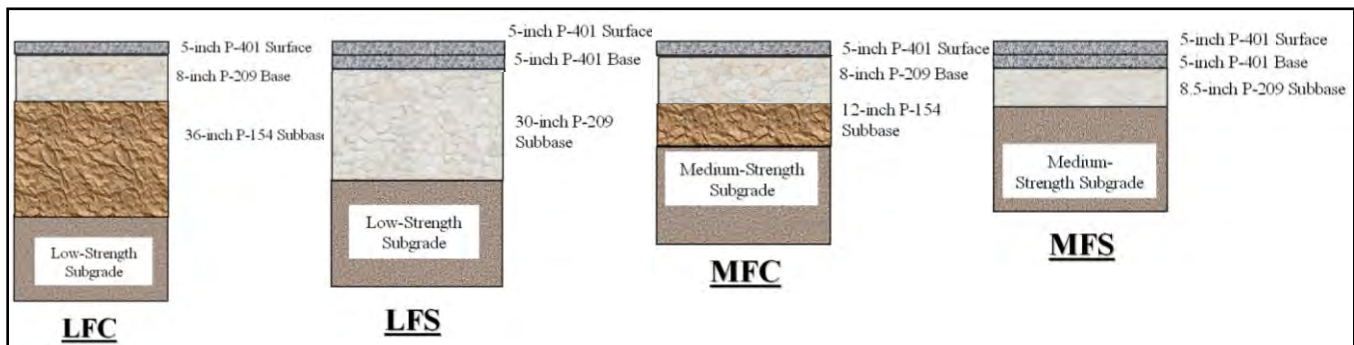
5-inch P-401 Surface
8-inch P-209 Base
36-inch P-154 Subbase
Low-Strength Subgrade
LFC

5-inch P-401 Surface
5-inch P-401 Base
30-inch P-209 Subbase
Low-Strength Subgrade
LFS

5-inch P-401 Surface
8-inch P-209 Base
12-inch P-154 Subbase
Medium-Strength Subgrade
MFC

5-inch P-401 Surface
5-inch P-401 Base
8.5-inch P-209 Subbase
Medium-Strength Subgrade
MFS